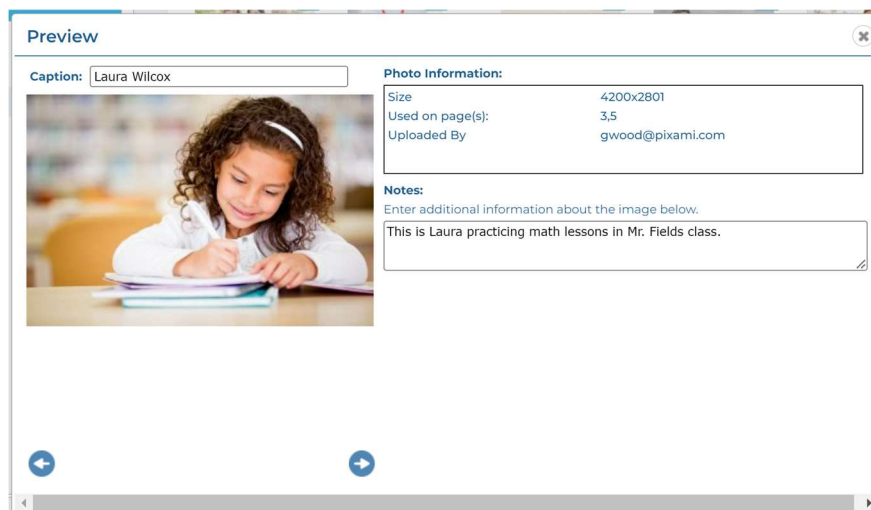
Preview

Caption: Laura Wilcox

Photo Information:

| | |
|---|---|
| Size | 4200x2801 |
| Used on page(s): | 3,5 |
| Uploaded By | gwood@pixami.com |

Notes:
Enter additional information about the image below.

This is Laura practicing math lessons in Mr. Fields class.